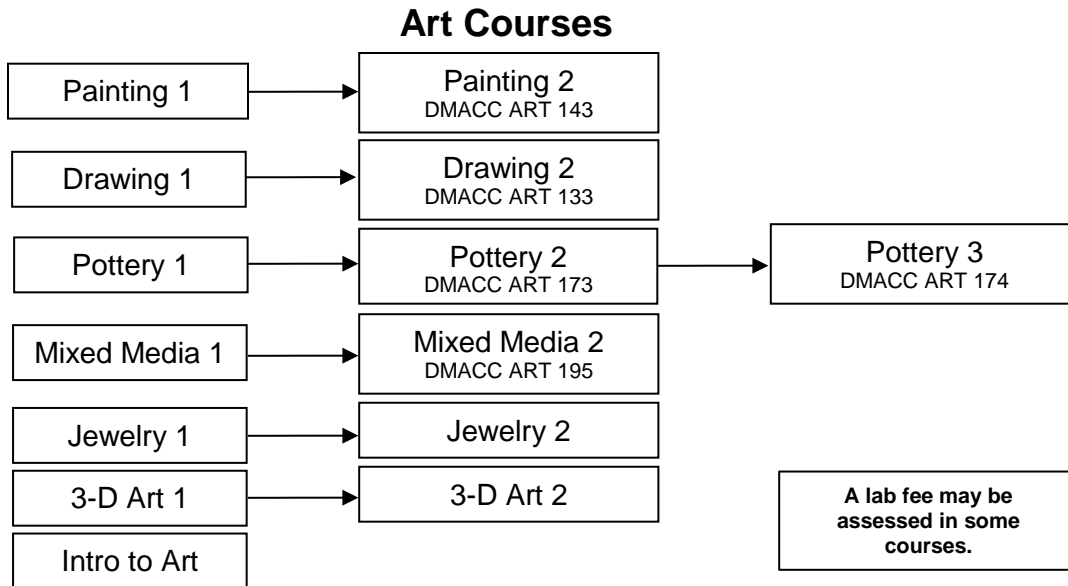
**Art Courses**

Painting 1

Painting 2
DMACC ART 143

Drawing 1

Drawing 2
DMACC ART 133

Pottery 1

Pottery 2
DMACC ART 173

Pottery 3
DMACC ART 174

Mixed Media 1

Mixed Media 2
DMACC ART 195

Jewelry 1

Jewelry 2

3-D Art 1

3-D Art 2

A lab fee may be assessed in some courses.

Intro to Art